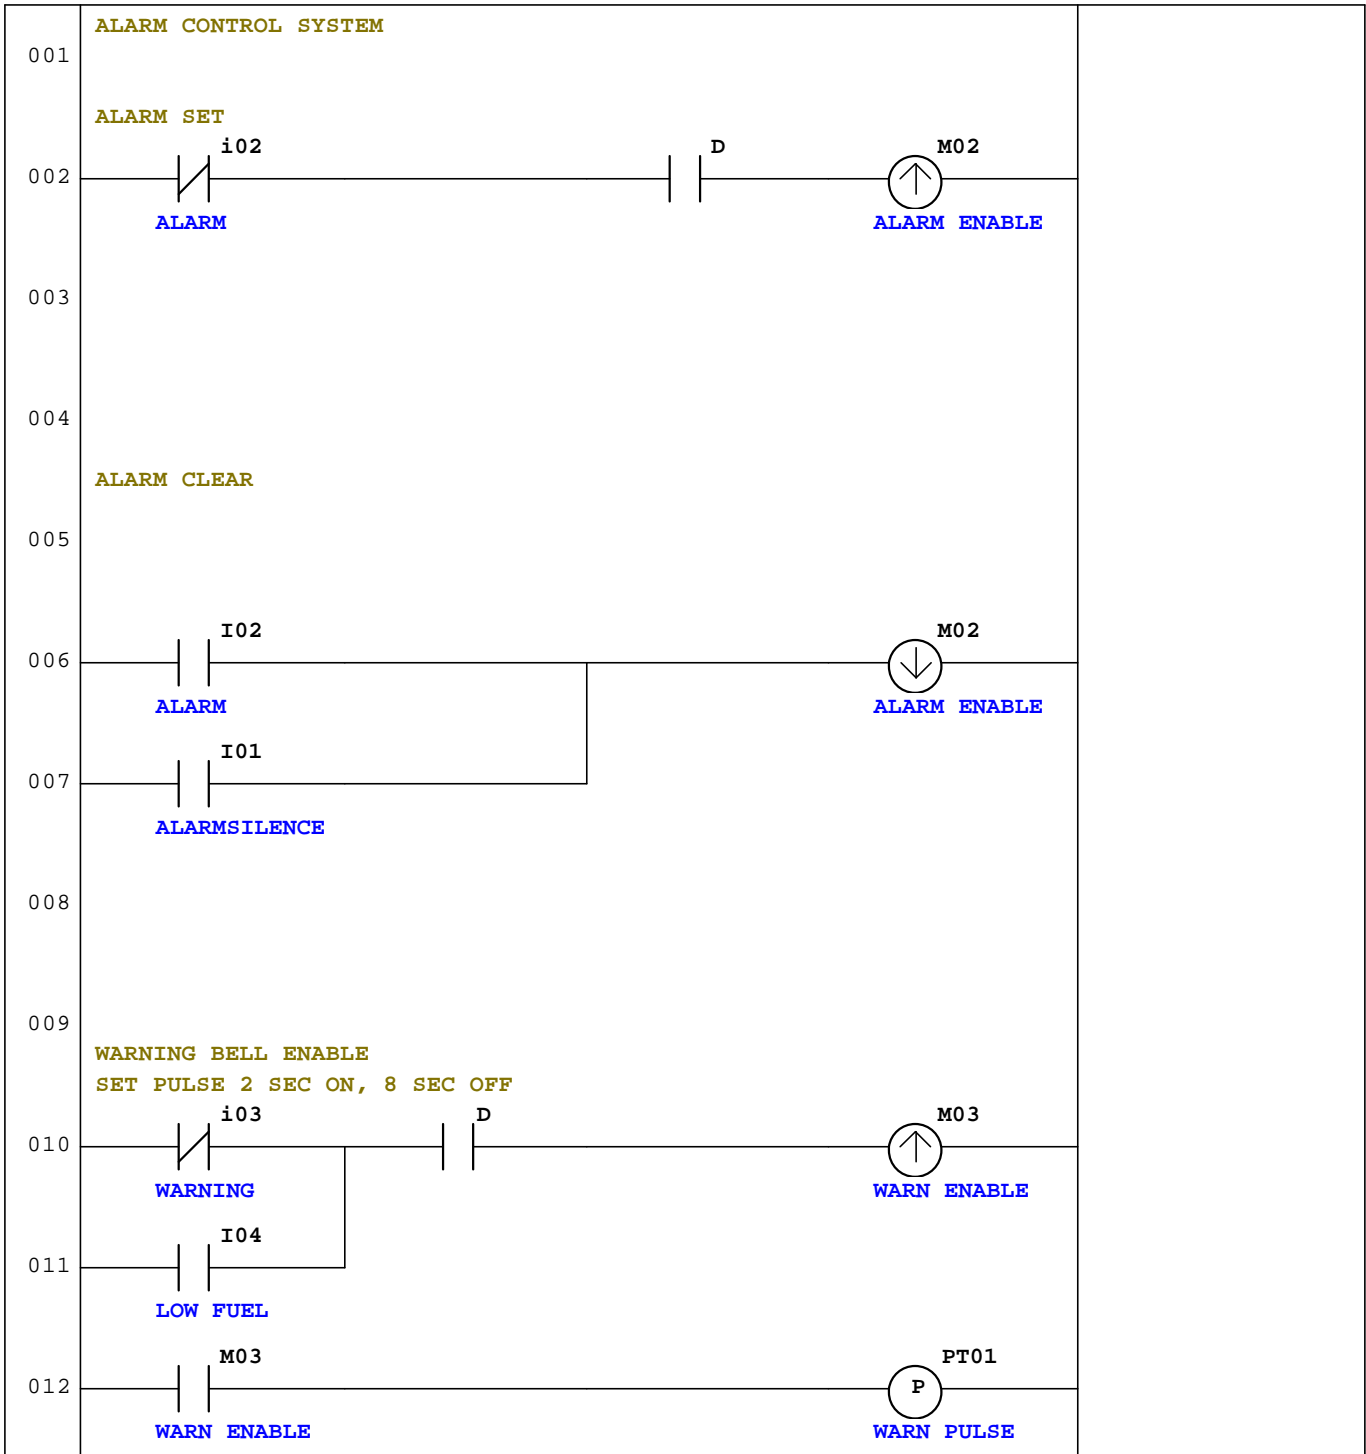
ALARM CONTROL SYSTEM

001

ALARM SET

002 i02 D M02

ALARM ALARM ENABLE

003

004

ALARM CLEAR

005

006 I02 M02

ALARM ALARM ENABLE

007 I01

ALARMSILENCE

008

009

WARNING BELL ENABLE
SET PULSE 2 SEC ON, 8 SEC OFF

010 i03 D M03

WARNING WARN ENABLE

011 I04

LOW FUEL

012 M03 P PT01

WARN ENABLE WARN PULSE